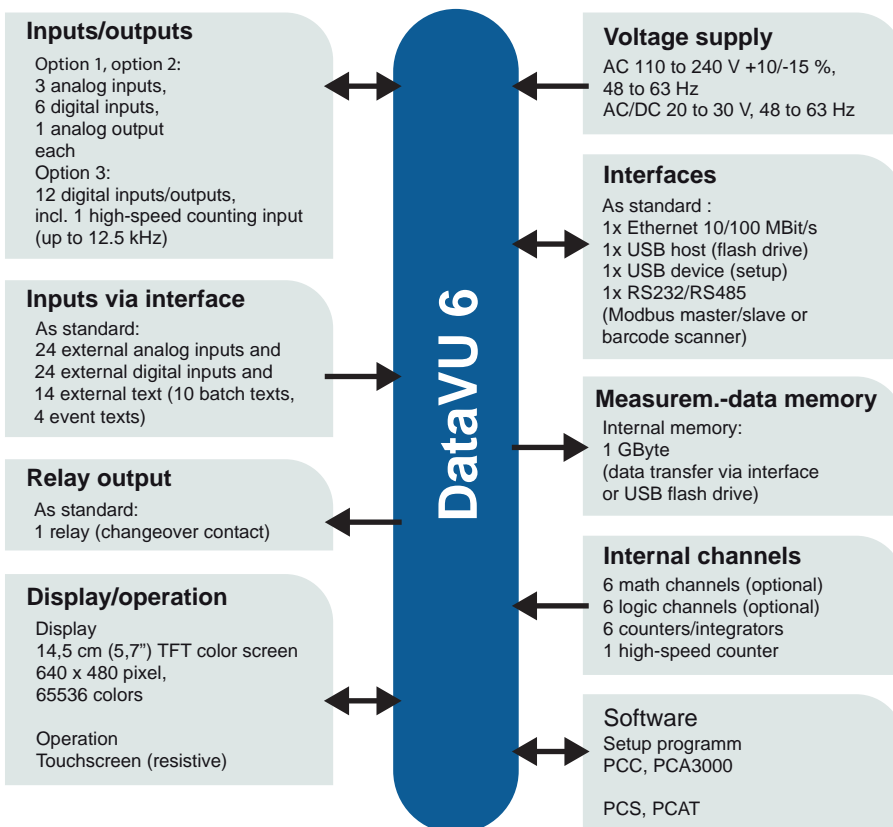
Inputs/outputs
Option 1, option 2:
3 analog inputs,
6 digital inputs,
1 analog output
each
Option 3:
12 digital inputs/outputs,
incl. 1 high-speed counting input
(up to 12.5 kHz)

Inputs via interface
As standard:
24 external analog inputs and
24 external digital inputs and
14 external text (10 batch texts,
4 event texts)

Relay output
As standard:
1 relay (changeover contact)

Display/operation
Display
14,5 cm (5,7") TFT color screen
640 x 480 pixel,
65536 colors

Operation
Touchscreen (resistive)

DataVU 6

Voltage supply
AC 110 to 240 V +10/-15 %,
48 to 63 Hz
AC/DC 20 to 30 V, 48 to 63 Hz

Interfaces
As standard :
1x Ethernet 10/100 MBit/s
1x USB host (flash drive)
1x USB device (setup)
1x RS232/RS485
(Modbus master/slave or
barcode scanner)

Measurem.-data memory
Internal memory:
1 GByte
(data transfer via interface
or USB flash drive)

Internal channels
6 math channels (optional)
6 logic channels (optional)
6 counters/integrators
1 high-speed counter

Software
Setup programm
PCC, PCA3000

PCS, PCAT